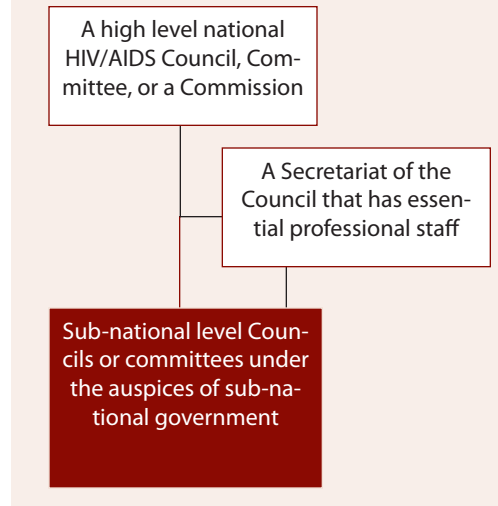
A high level national HIV/AIDS Council, Committee, or a Commission

A Secretariat of the Council that has essential professional staff

Sub-national level Councils or committees under the auspices of sub-national government